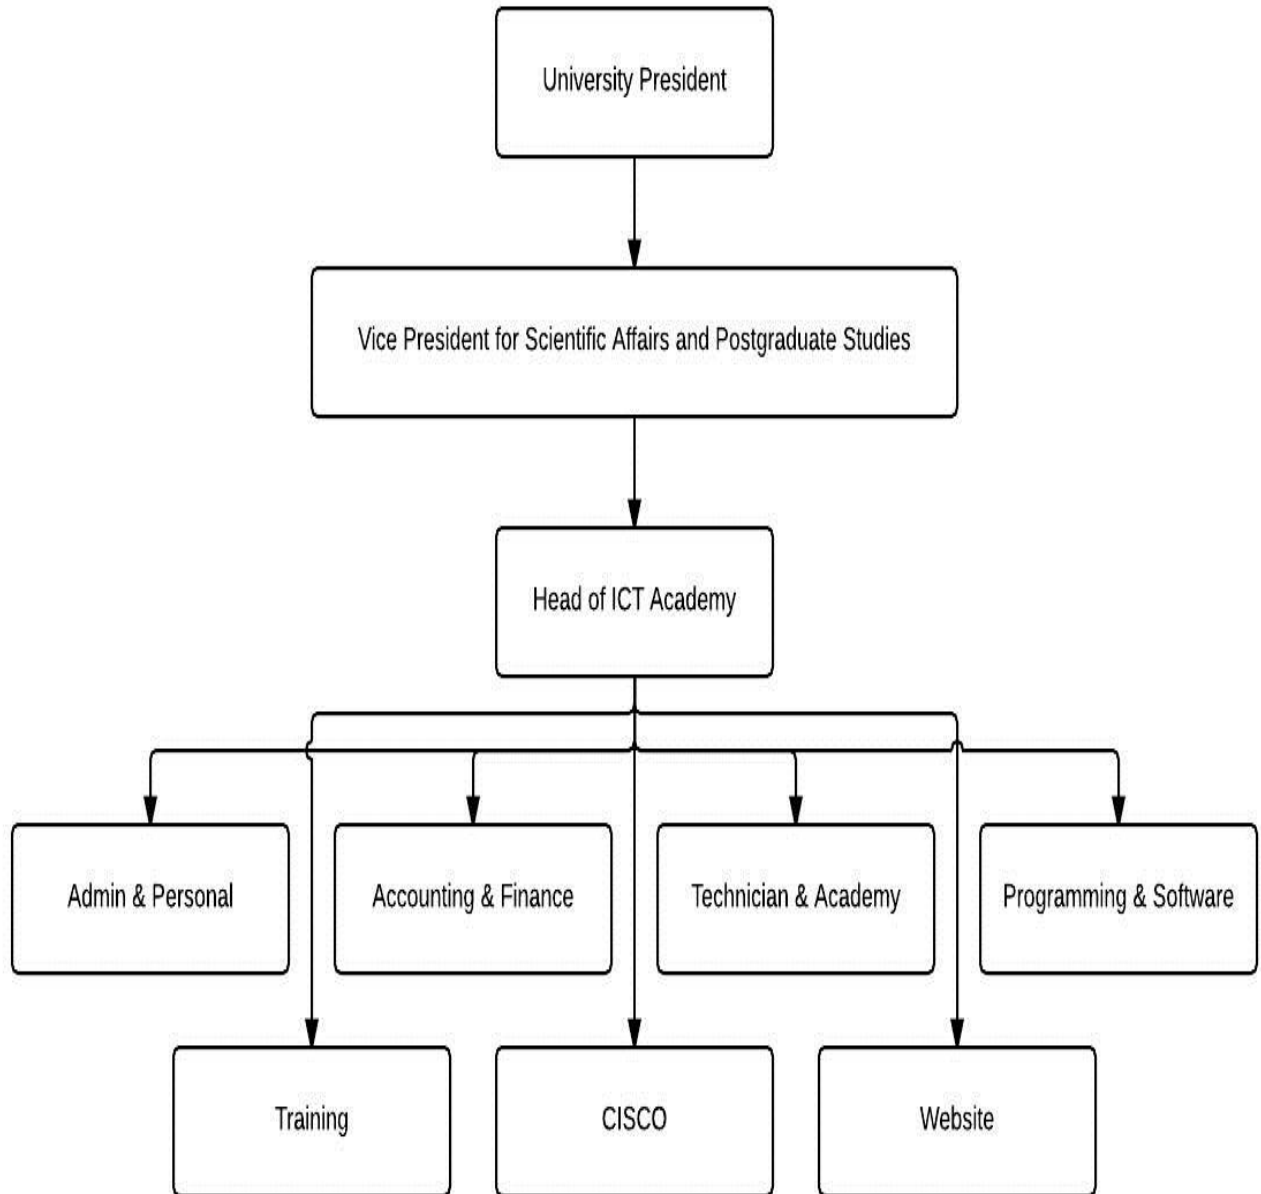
University President

Vice President for Scientific Affairs and Postgraduate Studies

Head of ICT Academy

Admin & Personal

Accounting & Finance

Technician & Academy

Programming & Software

Training

CISCO

Website